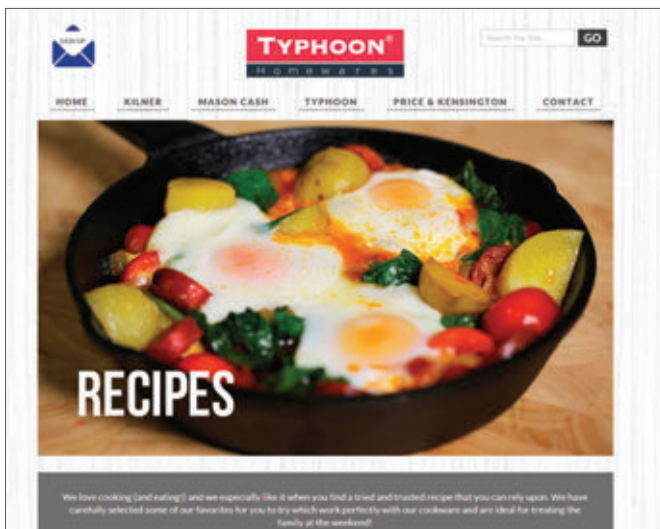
SIGN UP

TYPHOON®
Homewares

Search the Site... GO

HOME KILNER MASON CASH TYPHOON PRICE & KENSINGTON CONTACT

RECIPES

We love cooking (and eating!) and we especially like it when you find a tried and trusted recipe that you can rely upon. We have carefully selected some of our favorites for you to try which work perfectly with our cookware and are ideal for treating the family at the weekend!